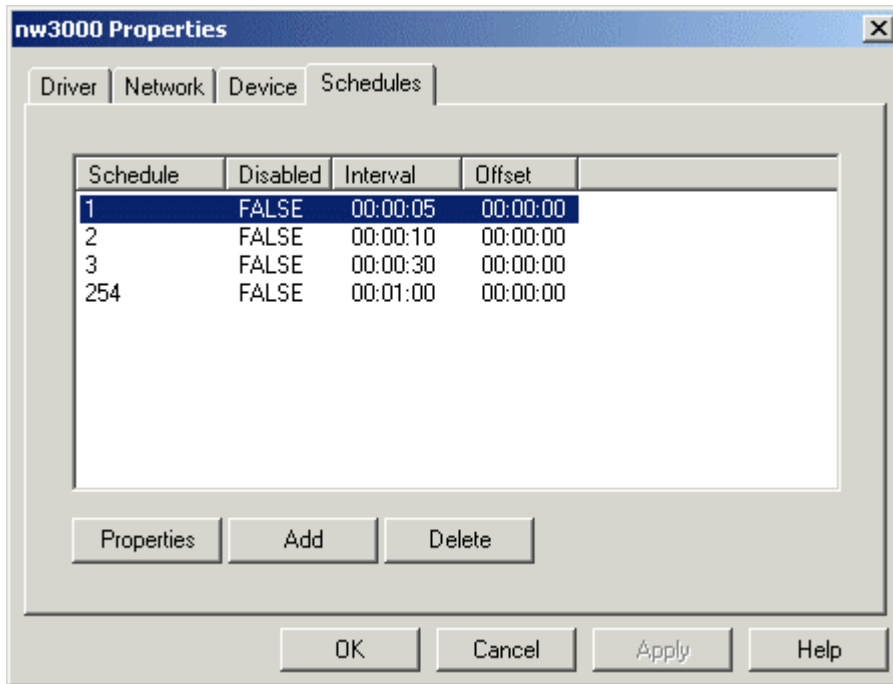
nw3000 Properties

Driver | Network | Device | Schedules

| Schedule | Disabled | Interval | Offset |
|---|---|---|---|
| 1 | FALSE | 00:00:05 | 00:00:00 |
| 2 | FALSE | 00:00:10 | 00:00:00 |
| 3 | FALSE | 00:00:30 | 00:00:00 |
| 254 | FALSE | 00:01:00 | 00:00:00 |

Properties | Add | Delete

OK | Cancel | Apply | Help